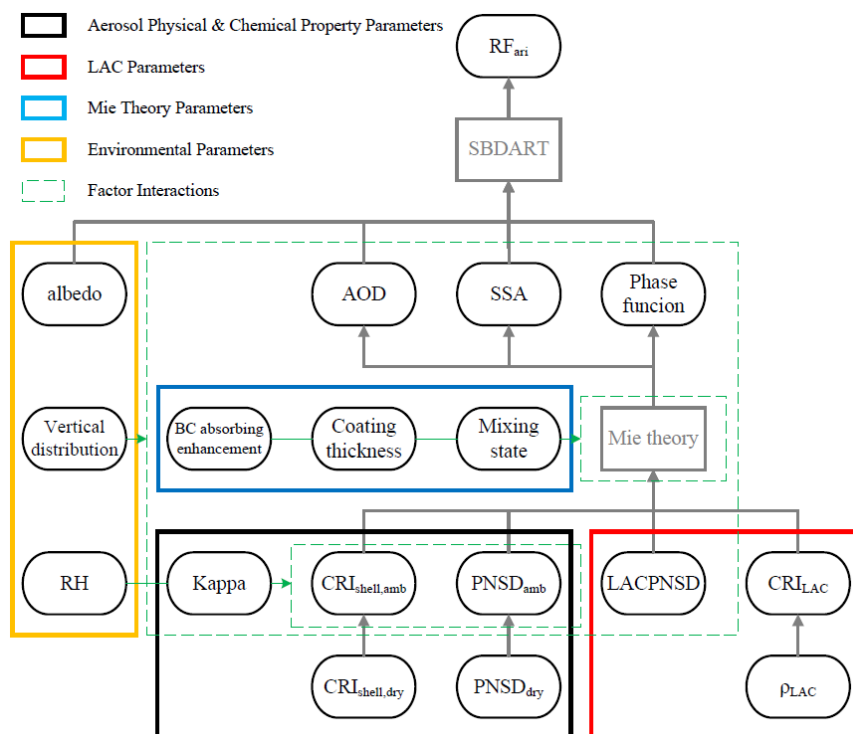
Aerosol Physical & Chemical Property Parameters

LAC Parameters

Mie Theory Parameters

Environmental Parameters

Factor Interactions

$RF_{ari}$

SBDART

albedo

AOD

SSA

Phase funcion

Vertical distribution

BC absorbing enhancement

Coating thickness

Mixing state

Mie theory

RH

Kappa

$CRI_{shell,amb}$

$PNSD_{amb}$

LACPNSD

$CRI_{LAC}$

$CRI_{shell,dry}$

$PNSD_{dry}$

$\rho_{LAC}$